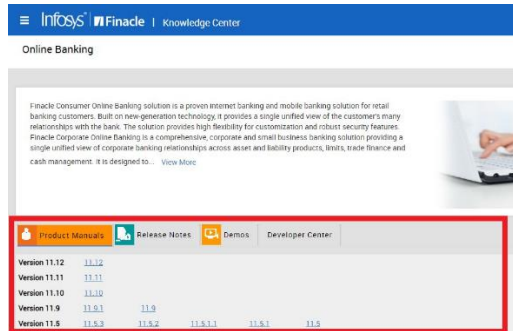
≡ Infosys® | Finacle | Knowledge Center

Online Banking

Finacle Consumer Online Banking solution is a proven internet banking and mobile banking solution for retail banking customers. Built on new-generation technology, it provides a single unified view of the customer's many relationships with the bank. The solution provides high flexibility for customization and robust security features. Finacle Corporate Online Banking is a comprehensive, corporate and small business banking solution providing a single unified view of corporate banking relationships across asset and liability products, limits, trade finance and cash management. It is designed to... View More

Product Manuals | Release Notes | Demos | Developer Center

| | | | | | |
|---|---|---|---|---|---|
| Version 11.12 | 11.12 | | | | |
| Version 11.11 | 11.11 | | | | |
| Version 11.10 | 11.10 | | | | |
| Version 11.9 | 11.9.1 | 11.9 | | | |
| Version 11.5 | 11.5.3 | 11.5.2 | 11.5.1.1 | 11.5.1 | 11.5 |